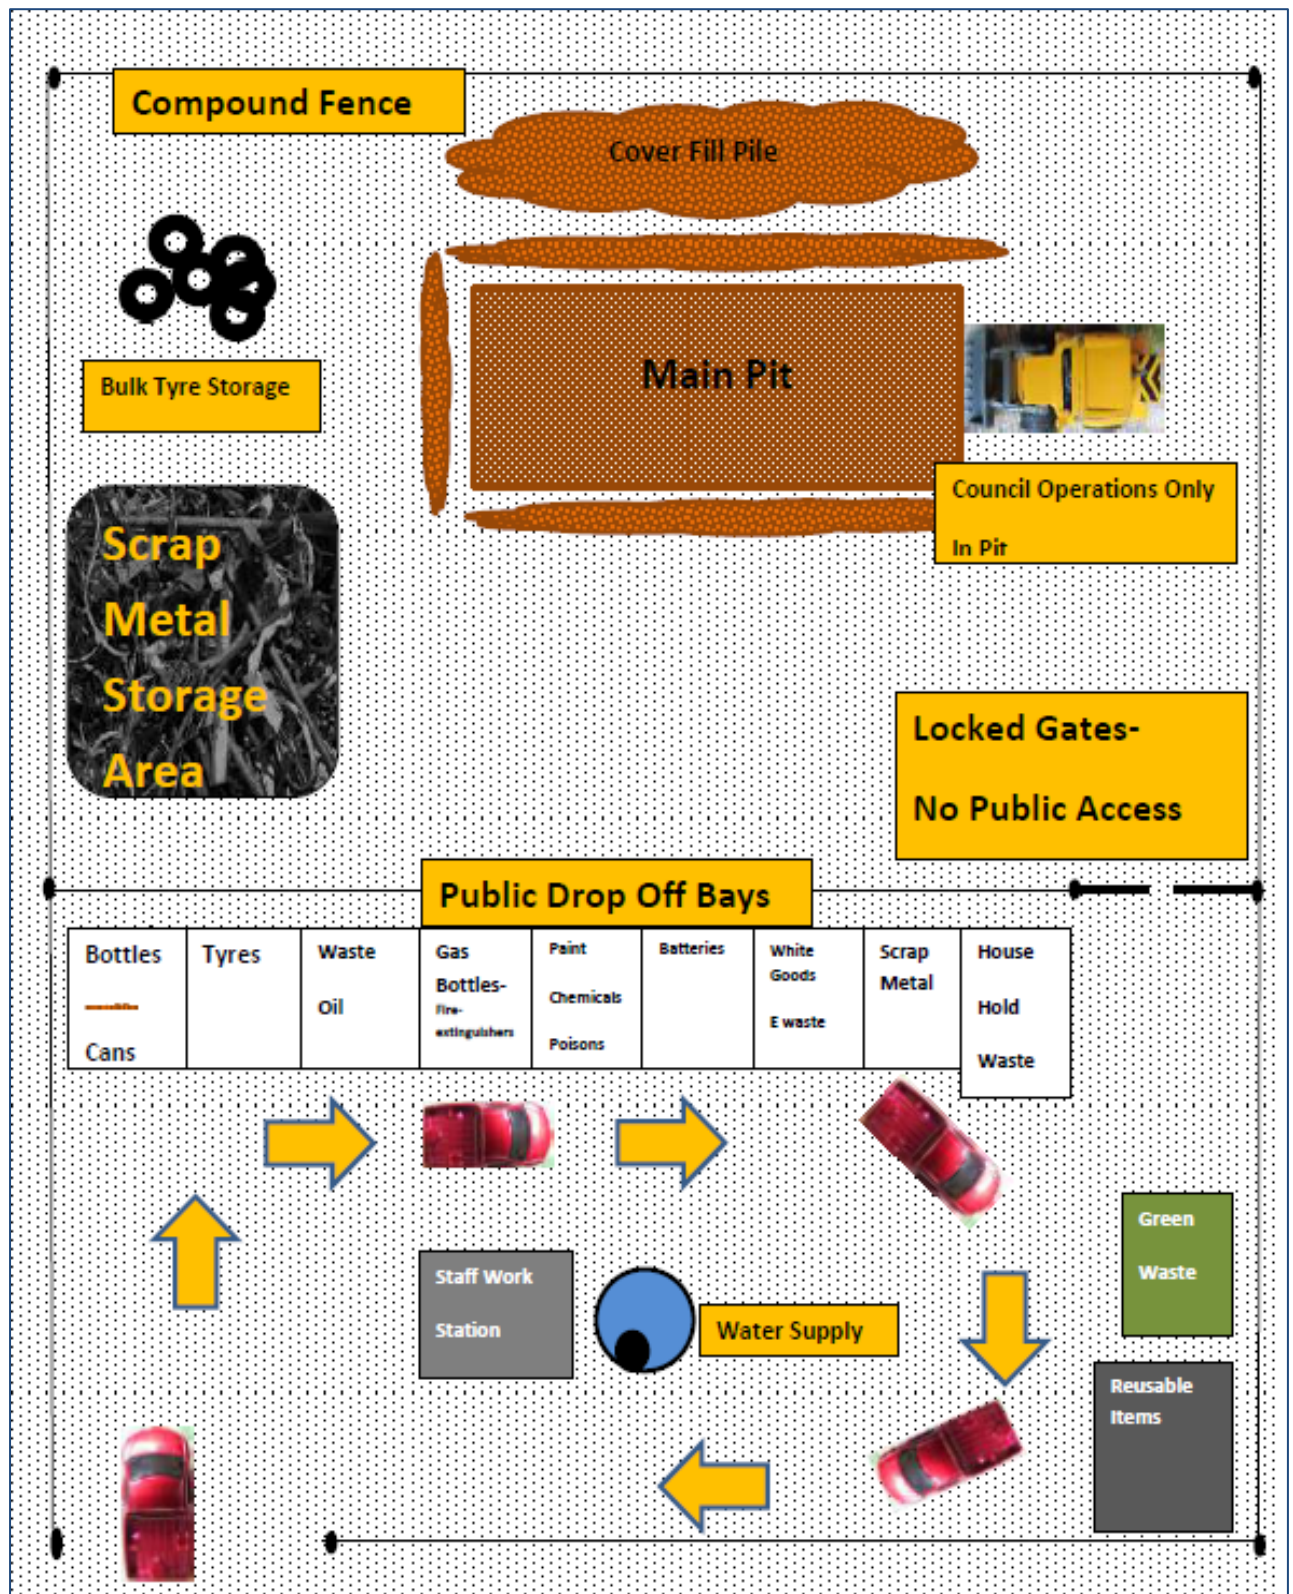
Compound Fence

Cover Fill Pile

Bulk Tyre Storage

Main Pit

Council Operations Only

In Pit

Scrap Metal Storage Area

Locked Gates-

No Public Access

Public Drop Off Bays

| Bottles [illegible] Cans | Tyres | Waste Oil | Gas Bottles- Fire-extinguishers | Paint Chemicals Poisons | Batteries | White Goods E waste | Scrap Metal | House Hold Waste |
|---|---|---|---|---|---|---|---|---|

Staff Work Station

Water Supply

Green Waste

Reusable Items